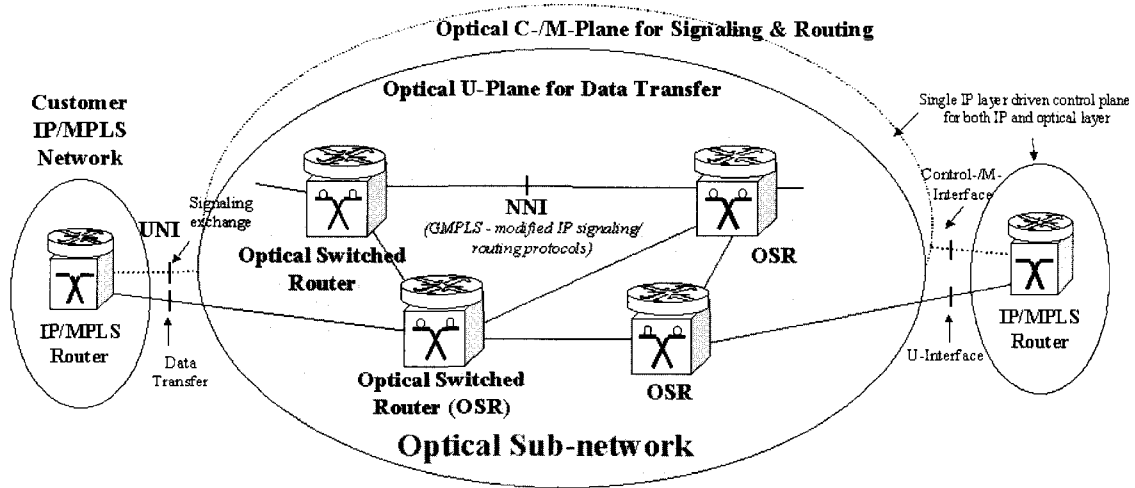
Optical C-/M-Plane for Signaling & Routing

Optical U-Plane for Data Transfer

Customer IP/MPLS Network

Single IP layer driven control plane for both IP and optical layer

Control-/M-Interface

NNI

(GMPLS - modified IP signaling/ routing protocols)

Signaling exchange

UNI

Optical Switched Router

OSR

IP/MPLS Router

Data Transfer

Optical Switched Router (OSR)

OSR

U-Interface

IP/MPLS Router

Optical Sub-network